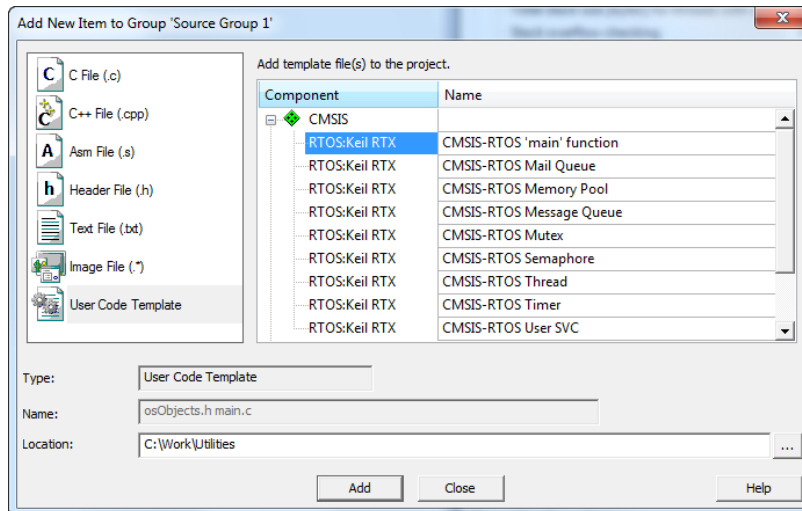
Add New Item to Group 'Source Group 1'

C File (.c)
C++ File (.cpp)
Asm File (.s)
Header File (.h)
Text File (.txt)
Image File (.*)
User Code Template

Add template file(s) to the project.

| Component | Name |
|---|---|
| CMSIS | |
| RTOS:Keil RTX | CMSIS-RTOS 'main' function |
| RTOS:Keil RTX | CMSIS-RTOS Mail Queue |
| RTOS:Keil RTX | CMSIS-RTOS Memory Pool |
| RTOS:Keil RTX | CMSIS-RTOS Message Queue |
| RTOS:Keil RTX | CMSIS-RTOS Mutex |
| RTOS:Keil RTX | CMSIS-RTOS Semaphore |
| RTOS:Keil RTX | CMSIS-RTOS Thread |
| RTOS:Keil RTX | CMSIS-RTOS Timer |
| RTOS:Keil RTX | CMSIS-RTOS User SVC |

Type: User Code Template
Name: osObjects.h main.c
Location: C:\Work\Utilities ...

Add Close Help